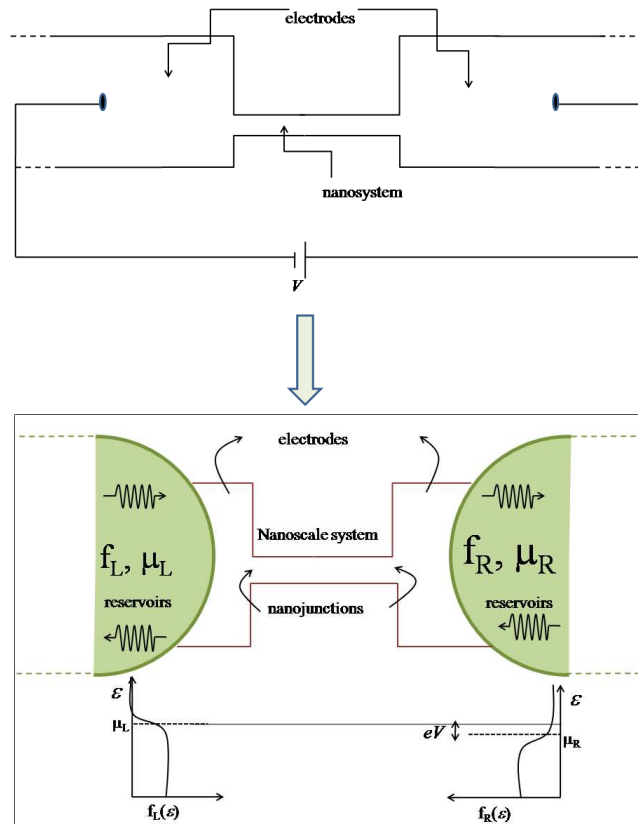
electrodes

nanosystem

$V$

electrodes

$f_L$, $\mu_L$

reservoirs

Nanoscale system

$f_R$, $\mu_R$

reservoirs

nanojunctions

$\varepsilon$

$\mu_L$

$eV$

$\mu_R$

$\varepsilon$

$f_L(\varepsilon)$

$f_R(\varepsilon)$